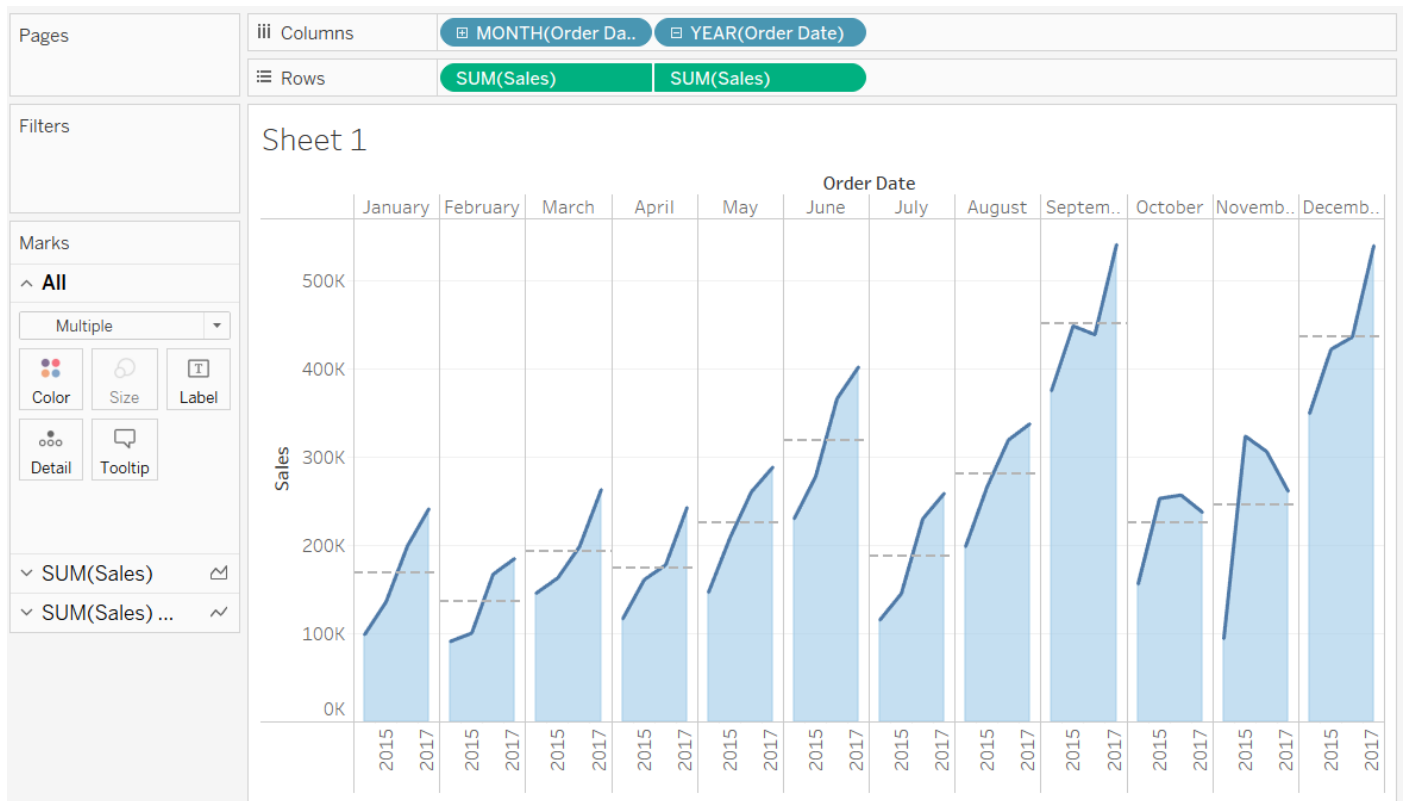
Pages

Columns ⊞ MONTH(Order Da.. ⊟ YEAR(Order Date)

Rows SUM(Sales) SUM(Sales)

Filters

Marks

All

Multiple

Color Size Label

Detail Tooltip

SUM(Sales)

SUM(Sales) ...

Sheet 1

Order Date

| January | February | March | April | May | June | July | August | Septem.. | October | Novemb.. | Decemb.. |
|---|---|---|---|---|---|---|---|---|---|---|---|

Sales

500K
400K
300K
200K
100K
0K

2015 2017 2015 2017 2015 2017 2015 2017 2015 2017 2015 2017 2015 2017 2015 2017 2015 2017 2015 2017 2015 2017 2015 2017